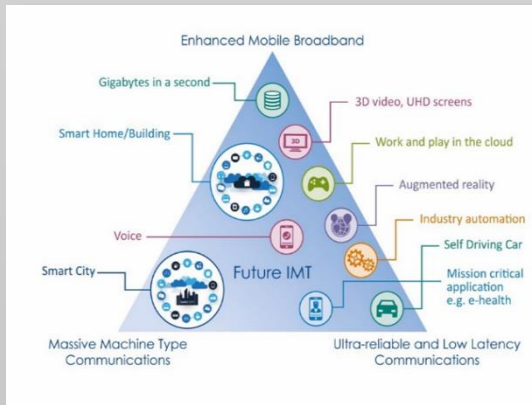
Enhanced Mobile Broadband

Gigabytes in a second

3D video, UHD screens

Smart Home/Building

Work and play in the cloud

Augmented reality

Industry automation

Voice

Self Driving Car

Smart City

Future IMT

Mission critical application e.g. e-health

Massive Machine Type Communications

Ultra-reliable and Low Latency Communications